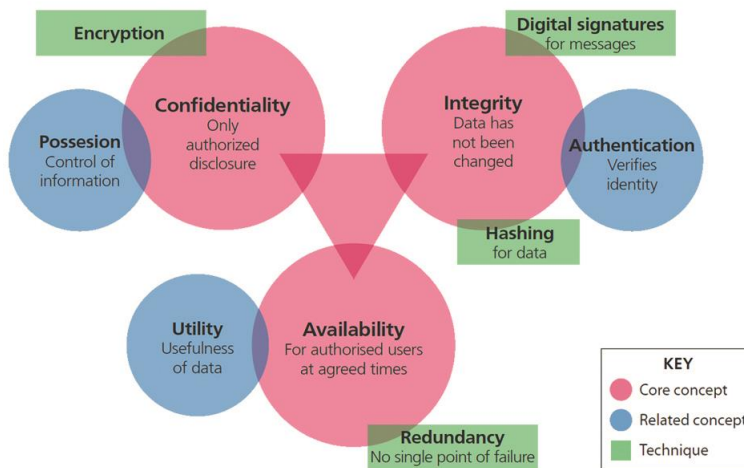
Encryption

Digital signatures
for messages

Confidentiality
Only authorized disclosure

Integrity
Data has not been changed

Possesion
Control of information

Authentication
Verifies identity

Hashing
for data

Utility
Usefulness of data

Availability
For authorised users at agreed times

Redundancy
No single point of failure

KEY
Core concept
Related concept
Technique